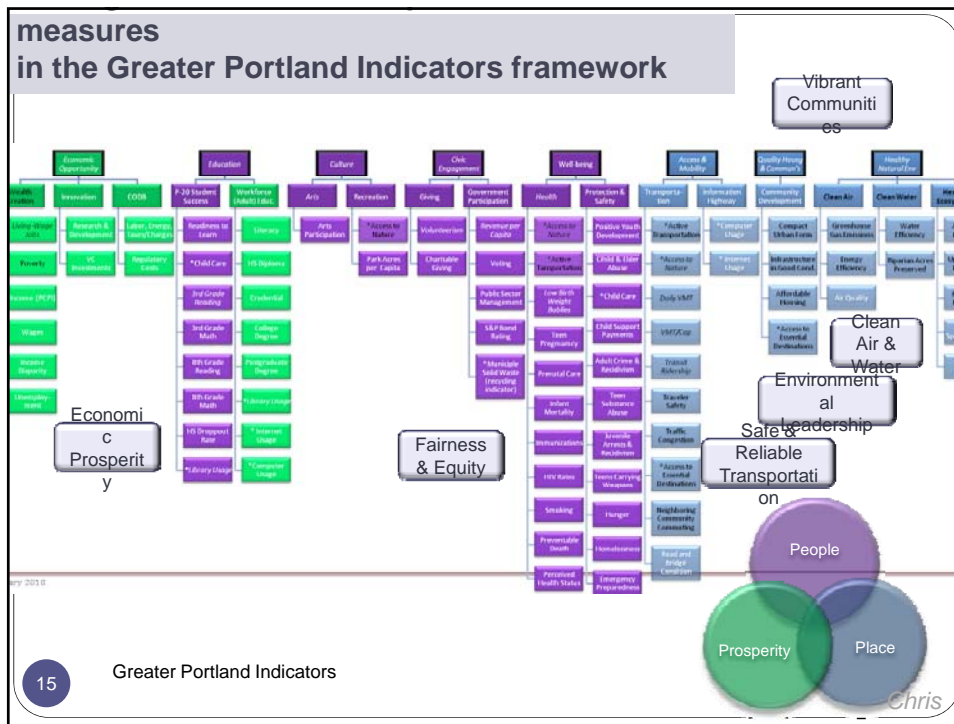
measures
in the Greater Portland Indicators framework

Vibrant Communities

Economic Opportunity | Education | Culture | Civic Engagement | Well-being | Access & Mobility | Quality Housing & Communities | Healthy Natural Environment

Innovation | COOB | P-20 Student Success | Workforce (Adult) Educ. | Arts | Recreation | Giving | Government Participation | Health | Protection & Safety | Transportation | Information Highway | Community Development | Clean Air | Clean Water

Living-Wage Jobs | Research & Development | Labor, Energy, Taxes/Charges | Readiness to Learn | Literacy | Arts Participation | *Access to Nature | Volunteerism | Revenue per Capita | *Access to Nature | Positive Youth Development | *Active Transportation | *Computer Usage | Compact Urban Form | Greenhouse Gas Emissions | Water Efficiency

Poverty | VC Investments | Regulatory Costs | *Child Care | HS Diploma | Park Acres per Capita | Charitable Giving | Voting | *Active Transportation | Child & Elder Abuse | *Access to Nature | *Internet Usage | Infrastructure in Good Cond. | Energy Efficiency | Riparian Acres Preserved

Income (PCPI) | 3rd Grade Reading | Credential | Public Sector Management | Low Birth Weight Babies | *Child Care | Daily VMT | Affordable Housing | Air Quality

Wages | 3rd Grade Math | College Degree | S&P Bond Rating | Teen Pregnancy | Child Support Payments | VMT/Cap | *Access to Essential Destinations

Income Disparity | 8th Grade Reading | Postgraduate Degree | *Municipal Solid Waste (recycling indicator) | Prenatal Care | Adult Crime & Recidivism | Transit Ridership

Unemployment | 8th Grade Math | *Library Usage | Infant Mortality | Teen Substance Abuse | Traveler Safety

HS Dropout Rate | *Internet Usage | Immunizations | Juvenile Arrests & Recidivism | Traffic Congestion

*Library Usage | *Computer Usage | HIV Rates | Teens Carrying Weapons | *Access to Essential Destinations

Smoking | Hunger | Neighboring Community Commuting

Preventable Death | Homelessness | Road and Bridge Condition

Perceived Health Status | Emergency Preparedness

Clean Air & Water

Environmental Leadership

Economic Prosperity

Fairness & Equity

Safe & Reliable Transportation

ary 2010

People

Prosperity

Place

Chris

15

Greater Portland Indicators